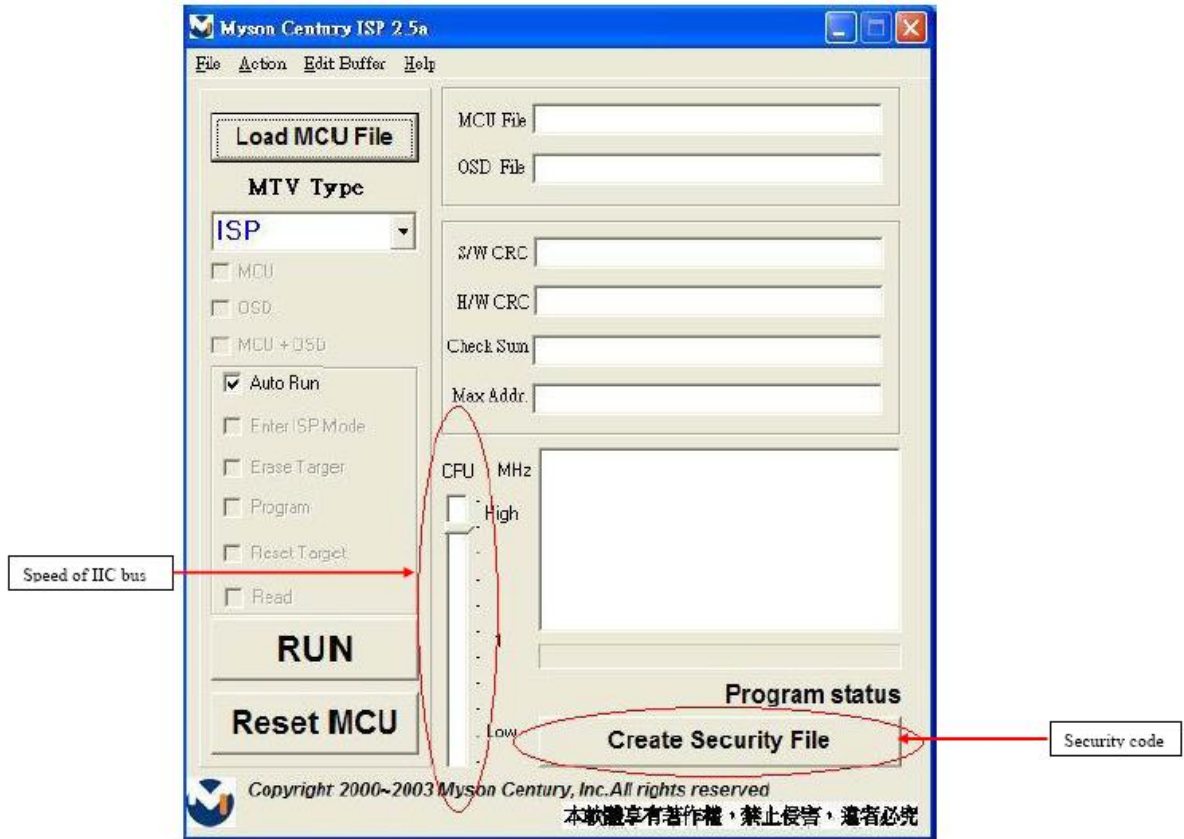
Myson Century ISP 2.5a

File Action Edit Buffer Help

Load MCU File

MTV Type

ISP

MCU

OSD

MCU + OSD

Auto Run

Enter ISP Mode

Erase Target

Program

Reset Target

Read

RUN

Reset MCU

MCU File

OSD File

S/W CRC

H/W CRC

Check Sum

Max Addr.

CPU MHz

High

1

Low

Program status

Create Security File

Speed of IIC bus

Security code

Copyright 2000~2003 Myson Century, Inc.All rights reserved

本軟體享有著作權，禁止侵害，違者必究